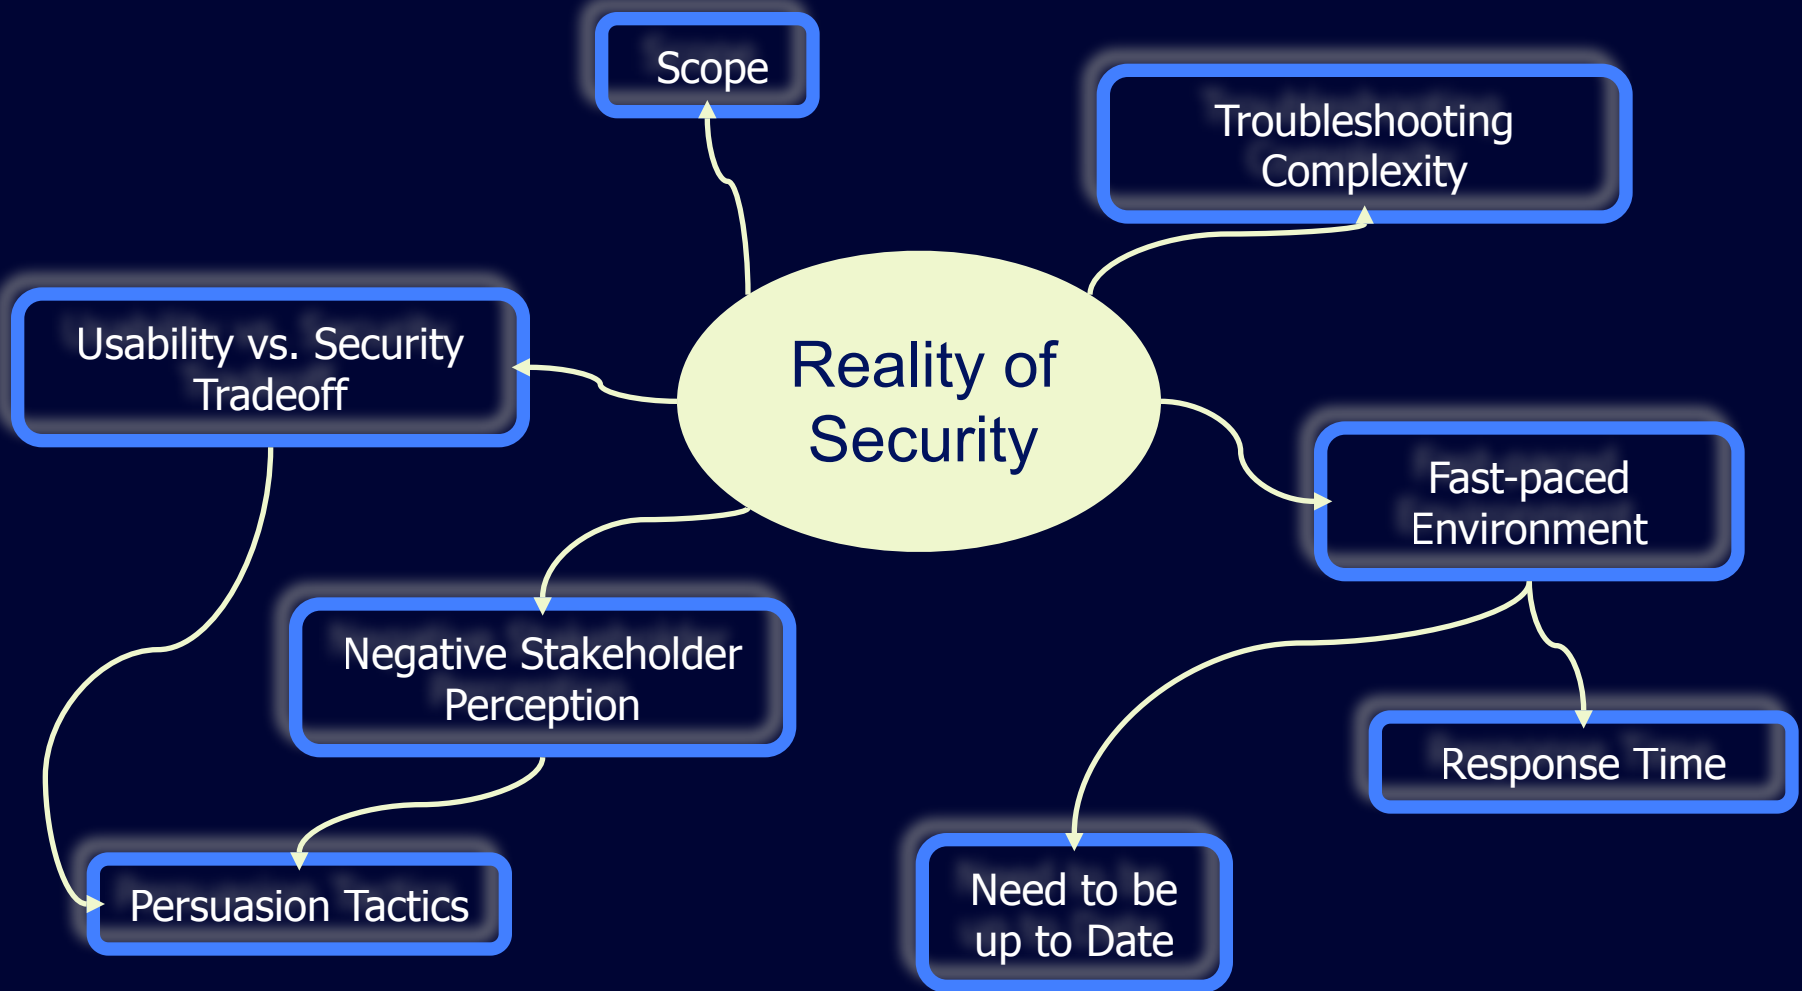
Scope

Troubleshooting Complexity

Usability vs. Security Tradeoff

Reality of Security

Fast-paced Environment

Negative Stakeholder Perception

Response Time

Persuasion Tactics

Need to be up to Date